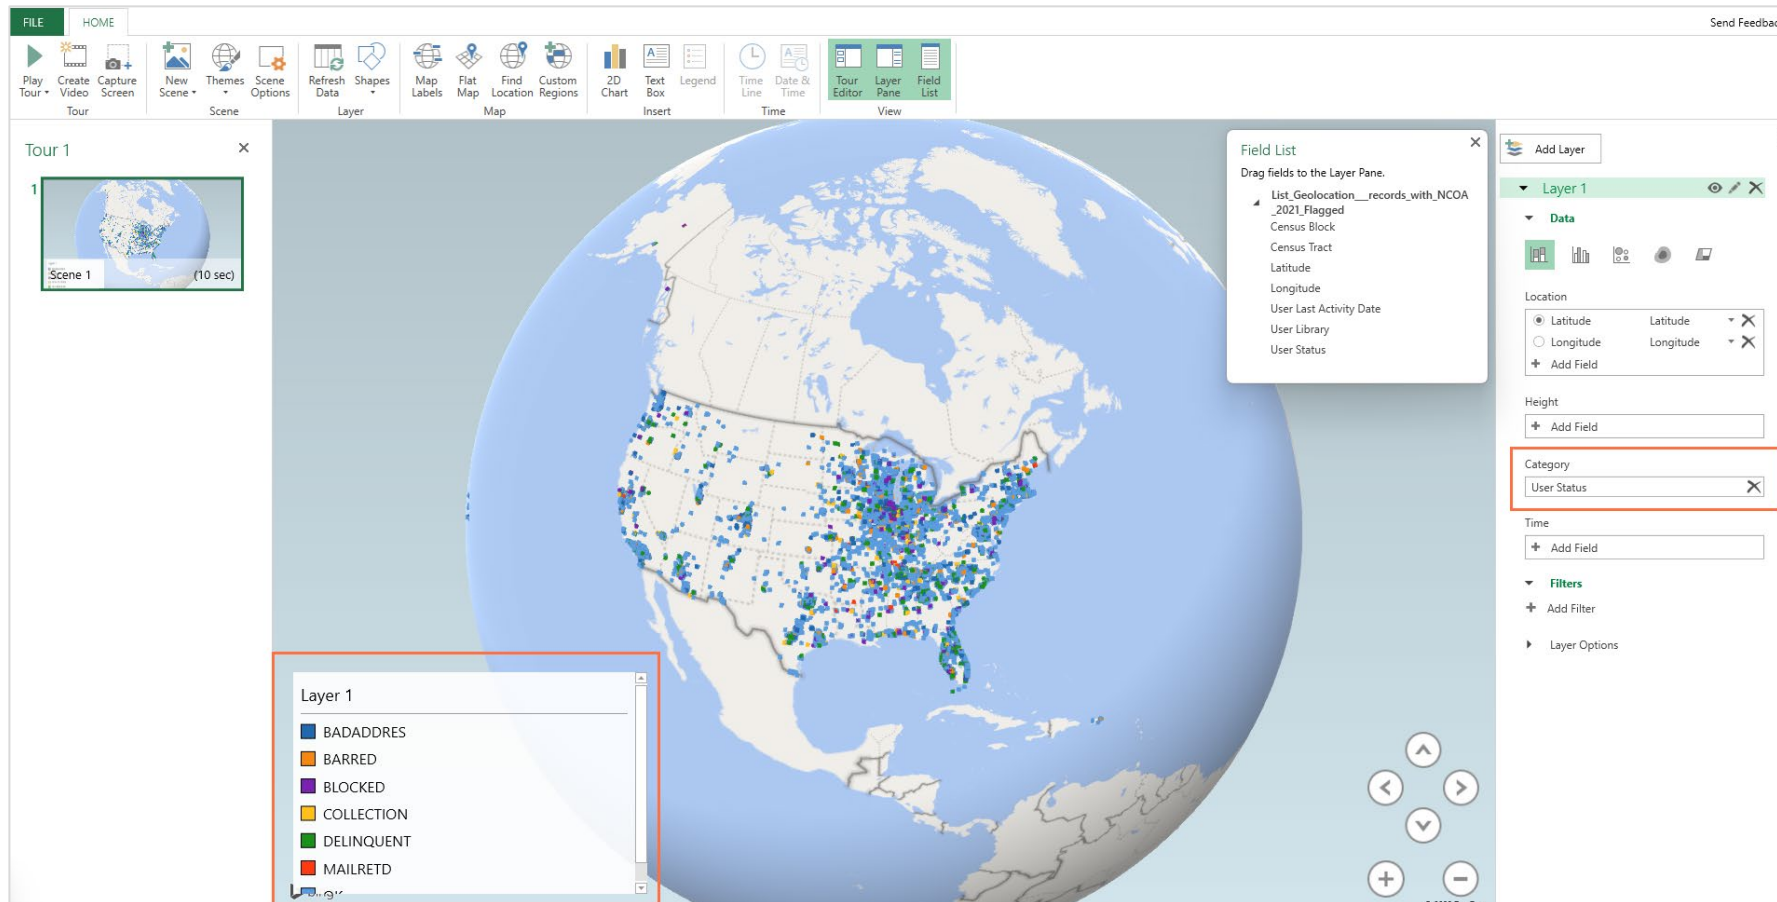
FILE HOME Send Feedbac

Play Tour Create Video Capture Screen
Tour

New Scene Themes Scene Options
Scene

Refresh Data Shapes
Layer

Map Labels Flat Map Find Location Custom Regions
Map

2D Chart Text Box Legend
Insert

Time Line Date & Time
Time

Tour Editor Layer Pane Field List
View

Tour 1

1

Scene 1 (10 sec)

Field List
Drag fields to the Layer Pane.
List_Geolocation__records_with_NCOA_2021_Flagged
Census Block
Census Tract
Latitude
Longitude
User Last Activity Date
User Library
User Status

Add Layer

Layer 1

Data

Location
Latitude Latitude
Longitude Longitude
Add Field

Height
Add Field

Category
User Status

Time
Add Field

Filters
Add Filter

Layer Options

Layer 1
BADADDRES
BARRED
BLOCKED
COLLECTION
DELINQUENT
MAILRETD
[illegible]